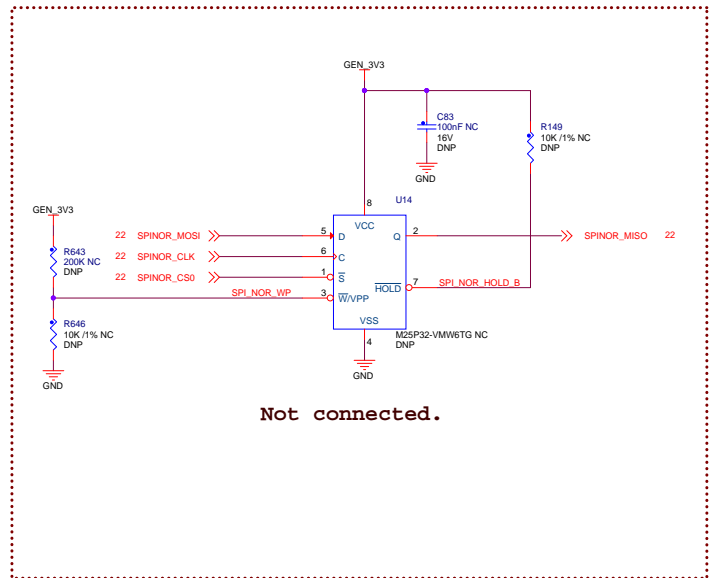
GEN_3V3

C83
100nF NC
16V
DNP

GND

R149
10K /1% NC
DNP

U14

GEN_3V3

R643
200K NC
DNP

R646
10K /1% NC
DNP

GND

22 SPINOR_MOSI
22 SPINOR_CLK
22 SPINOR_CS0

SPI_NOR_WP

5 D
6 C
1 $\overline{S}$
3 $\overline{W}$/VPP

8 VCC
VSS 4

Q 2
$\overline{HOLD}$ 7

SPINOR_MISO 22

SPI_NOR_HOLD_B

M25P32-VMW6TG NC
DNP

GND

Not connected.